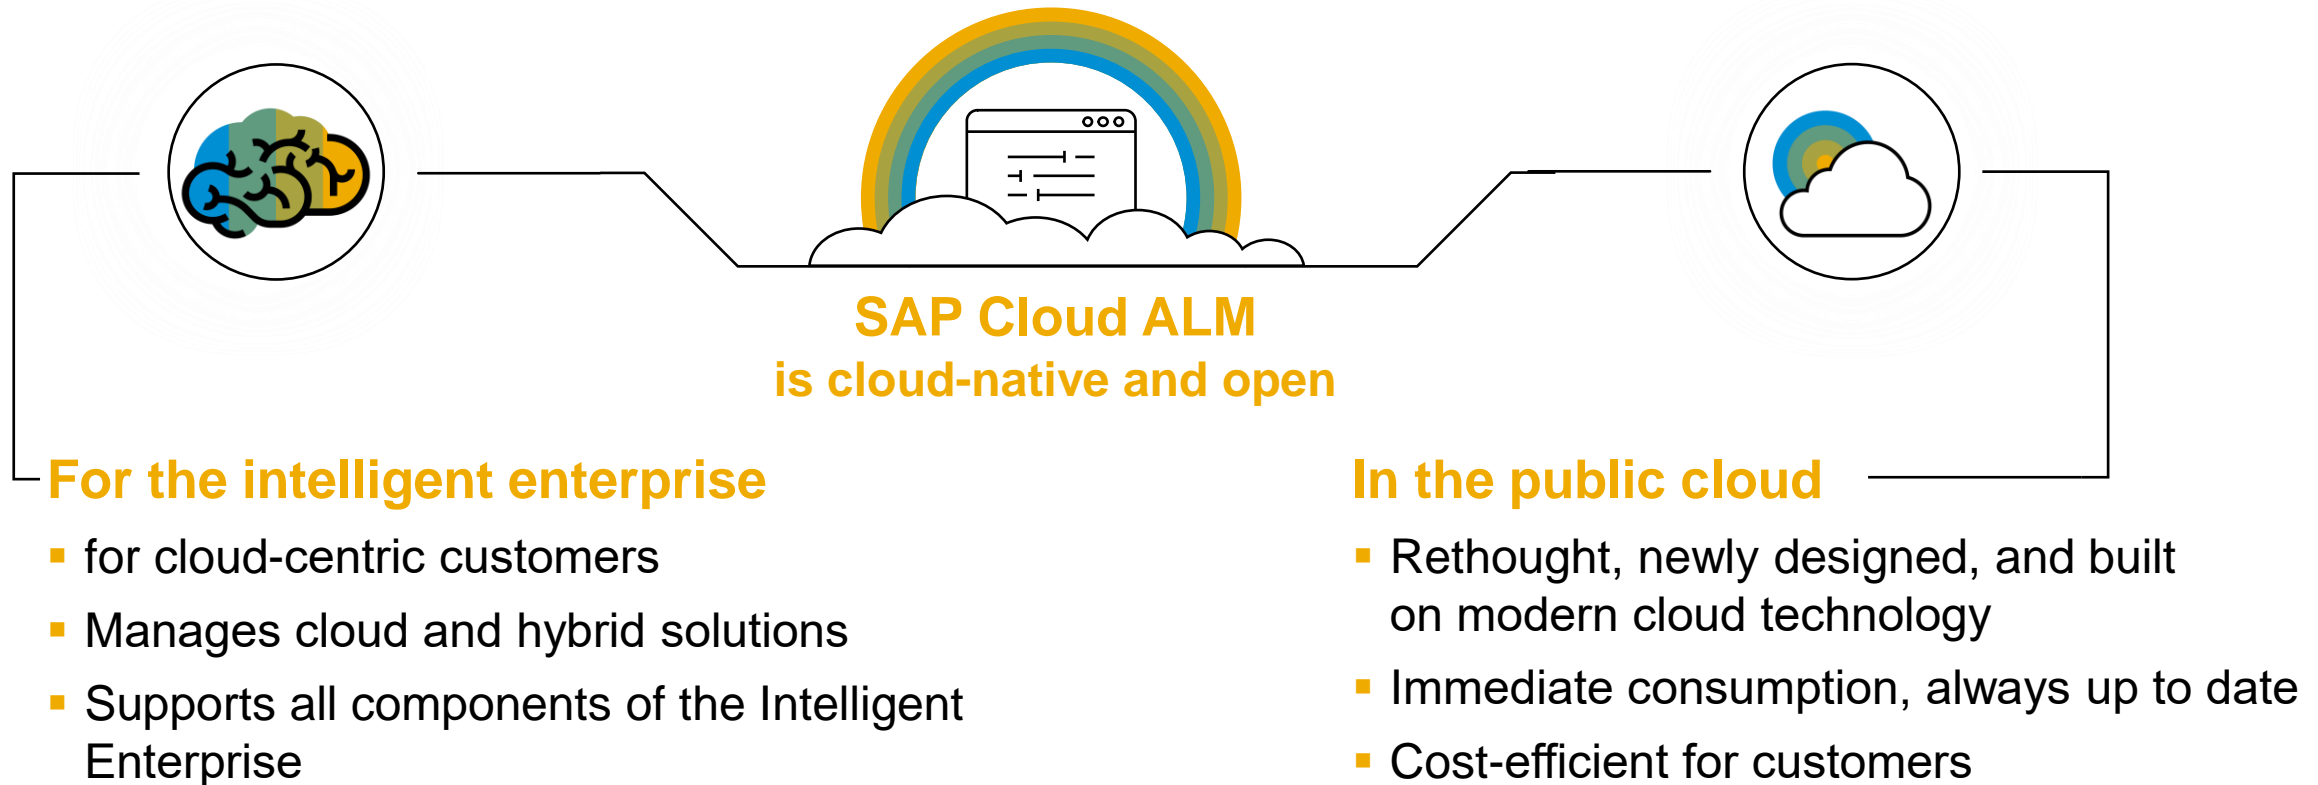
SAP Cloud ALM
is cloud-native and open

For the intelligent enterprise
- for cloud-centric customers
- Manages cloud and hybrid solutions
- Supports all components of the Intelligent Enterprise

In the public cloud
- Rethought, newly designed, and built on modern cloud technology
- Immediate consumption, always up to date
- Cost-efficient for customers